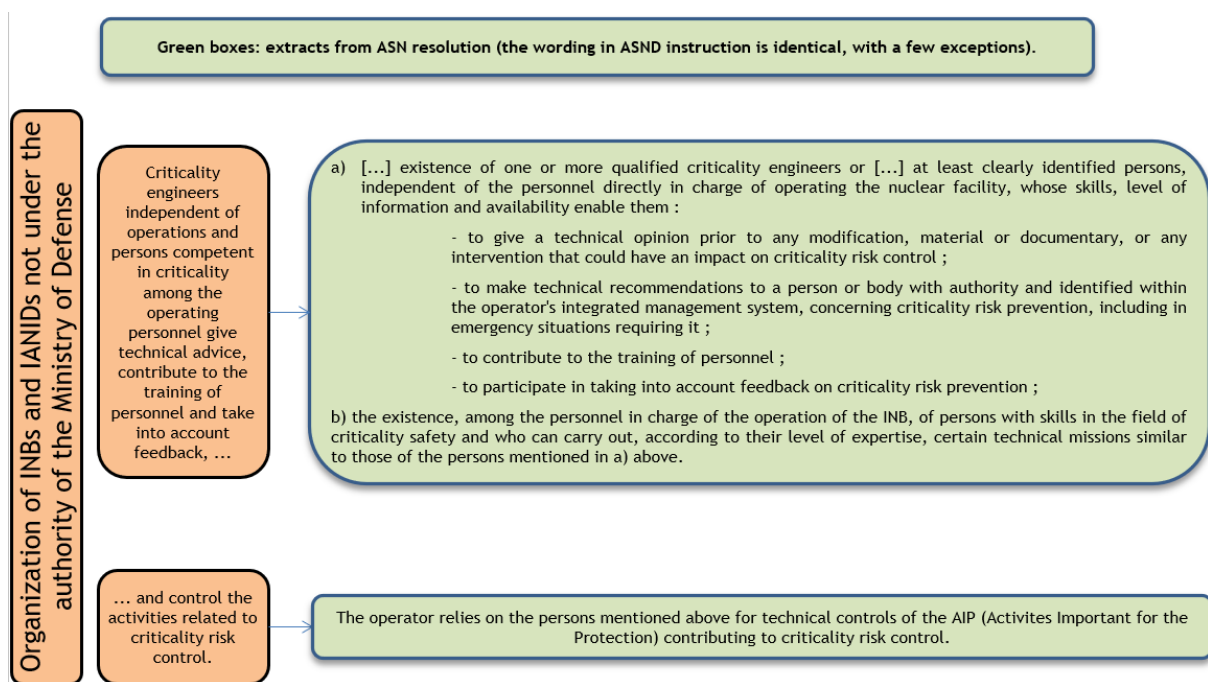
Green boxes: extracts from ASN resolution (the wording in ASND instruction is identical, with a few exceptions).

Organization of INBs and IANIDs not under the authority of the Ministry of Defense

Criticality engineers independent of operations and persons competent in criticality among the operating personnel give technical advice, contribute to the training of personnel and take into account feedback, ...

a) [...] existence of one or more qualified criticality engineers or [...] at least clearly identified persons, independent of the personnel directly in charge of operating the nuclear facility, whose skills, level of information and availability enable them :

- to give a technical opinion prior to any modification, material or documentary, or any intervention that could have an impact on criticality risk control ;

- to make technical recommendations to a person or body with authority and identified within the operator's integrated management system, concerning criticality risk prevention, including in emergency situations requiring it ;

- to contribute to the training of personnel ;

- to participate in taking into account feedback on criticality risk prevention ;

b) the existence, among the personnel in charge of the operation of the INB, of persons with skills in the field of criticality safety and who can carry out, according to their level of expertise, certain technical missions similar to those of the persons mentioned in a) above.

... and control the activities related to criticality risk control.

The operator relies on the persons mentioned above for technical controls of the AIP (Activites Important for the Protection) contributing to criticality risk control.